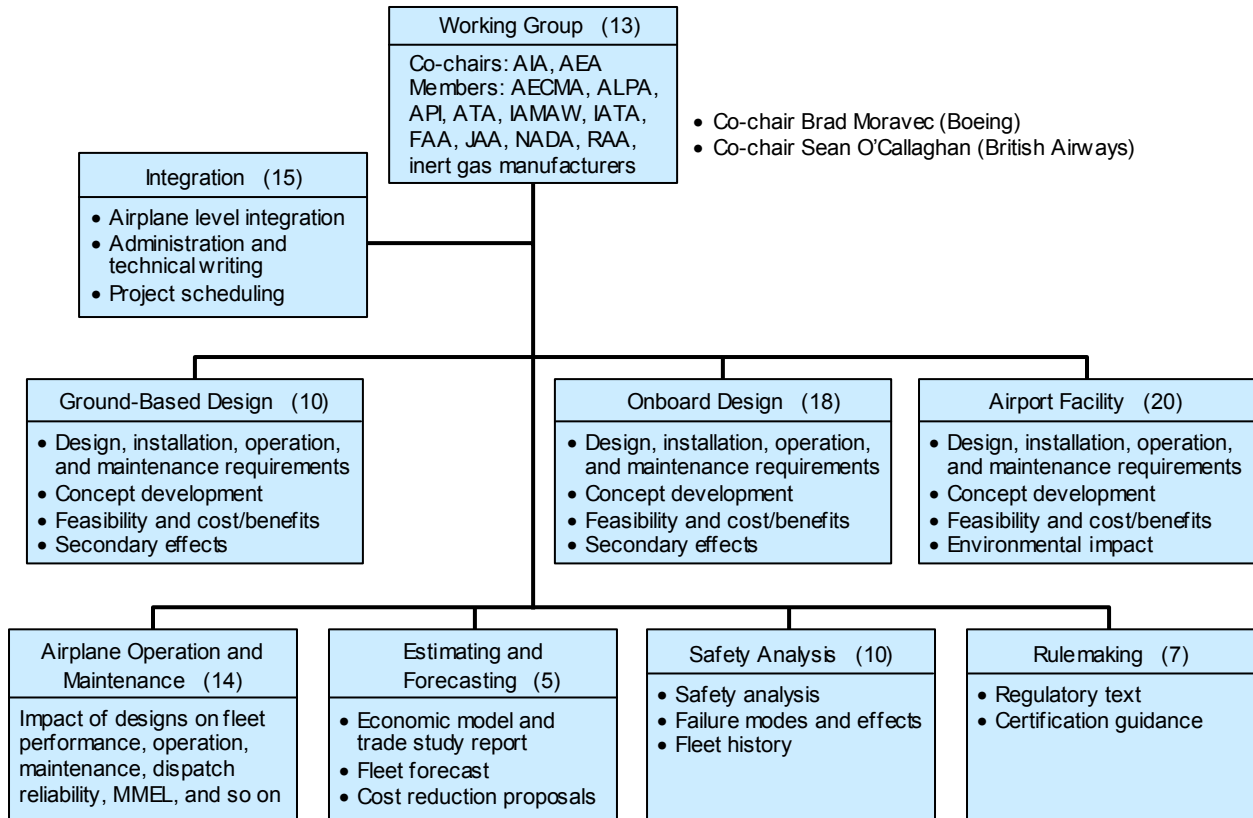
Working Group (13)

Co-chairs: AIA, AEA
Members: AECMA, ALPA, API, ATA, IAMAW, IATA, FAA, JAA, NADA, RAA, inert gas manufacturers

• Co-chair Brad Moravec (Boeing)
• Co-chair Sean O'Callaghan (British Airways)

Integration (15)
• Airplane level integration
• Administration and technical writing
• Project scheduling

Ground-Based Design (10)
• Design, installation, operation, and maintenance requirements
• Concept development
• Feasibility and cost/benefits
• Secondary effects

Onboard Design (18)
• Design, installation, operation, and maintenance requirements
• Concept development
• Feasibility and cost/benefits
• Secondary effects

Airport Facility (20)
• Design, installation, operation, and maintenance requirements
• Concept development
• Feasibility and cost/benefits
• Environmental impact

Airplane Operation and Maintenance (14)
Impact of designs on fleet performance, operation, maintenance, dispatch reliability, MMEL, and so on

Estimating and Forecasting (5)
• Economic model and trade study report
• Fleet forecast
• Cost reduction proposals

Safety Analysis (10)
• Safety analysis
• Failure modes and effects
• Fleet history

Rulemaking (7)
• Regulatory text
• Certification guidance